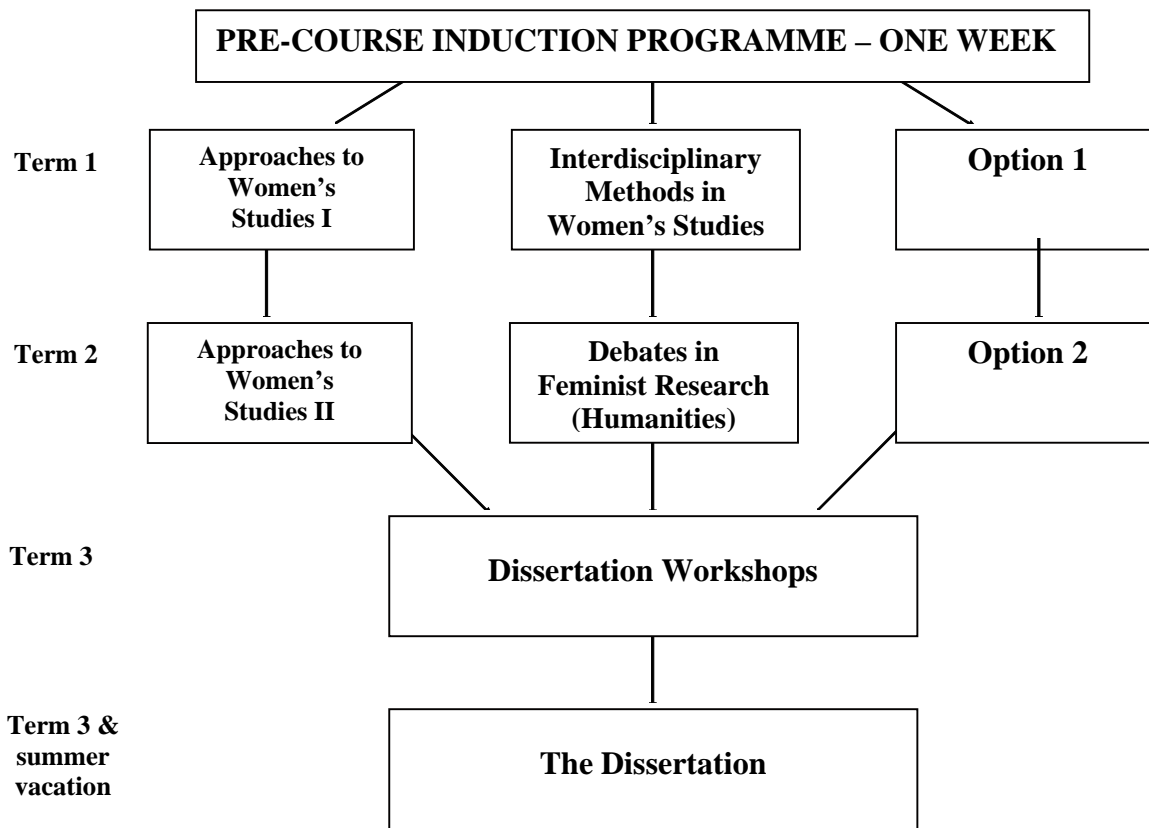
PRE-COURSE INDUCTION PROGRAMME – ONE WEEK

Term 1

Approaches to Women's Studies I

Interdisciplinary Methods in Women's Studies

Option 1

Term 2

Approaches to Women's Studies II

Debates in Feminist Research (Humanities)

Option 2

Term 3

Dissertation Workshops

Term 3 & summer vacation

The Dissertation